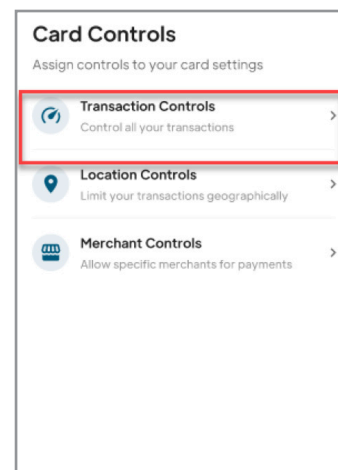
Card Controls

Assign controls to your card settings

Transaction Controls
Control all your transactions

Location Controls
Limit your transactions geographically

Merchant Controls
Allow specific merchants for payments